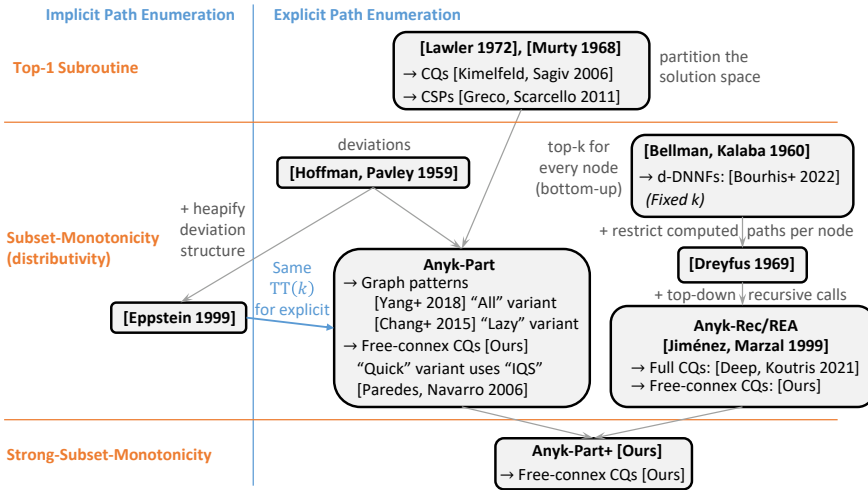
Implicit Path Enumeration

Explicit Path Enumeration

Top-1 Subroutine

[Lawler 1972], [Murty 1968]
→ CQs [Kimelfeld, Sagiv 2006]
→ CSPs [Greco, Scarcello 2011]

partition the solution space

deviations

[Hoffman, Pavley 1959]

top-k for every node (bottom-up)

[Bellman, Kalaba 1960]
→ d-DNNFs: [Bourhis+ 2022]
(Fixed k)

+ heapify deviation structure

+ restrict computed paths per node

Subset-Monotonicity (distributivity)

Same $\mathrm{TT}(k)$ for explicit

Anyk-Part
→ Graph patterns
[Yang+ 2018] “All” variant
[Chang+ 2015] “Lazy” variant
→ Free-connex CQs [Ours]
“Quick” variant uses “IQS”
[Paredes, Navarro 2006]

[Dreyfus 1969]

+ top-down recursive calls

[Eppstein 1999]

Anyk-Rec/REA
[Jiménez, Marzal 1999]
→ Full CQs: [Deep, Koutris 2021]
→ Free-connex CQs: [Ours]

Strong-Subset-Monotonicity

Anyk-Part+ [Ours]
→ Free-connex CQs [Ours]